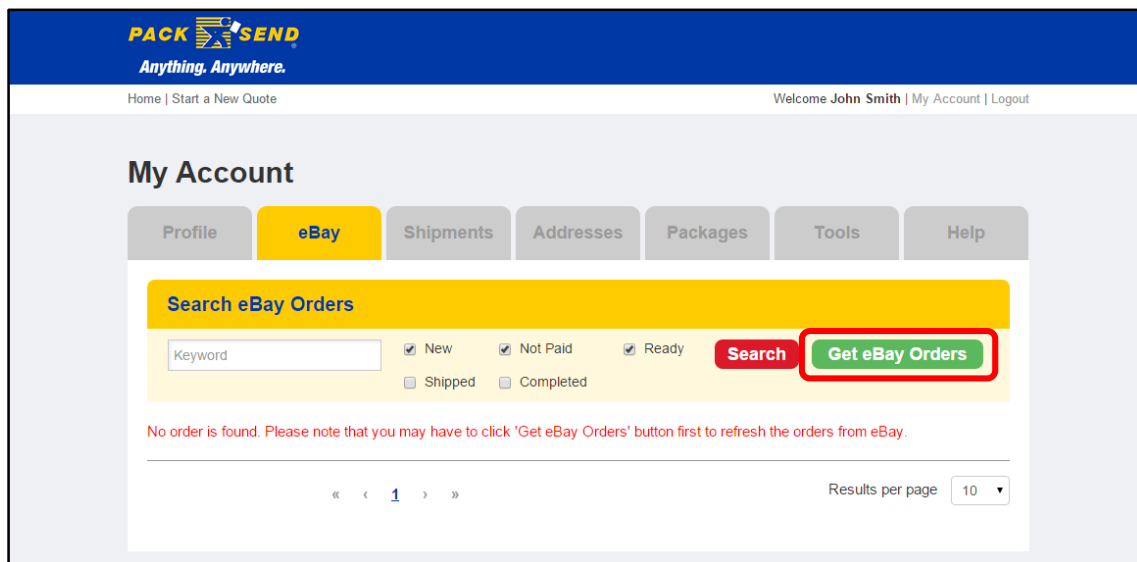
PACK SEND
Anything. Anywhere.

Home | Start a New Quote

Welcome John Smith | My Account | Logout

My Account

Profile eBay Shipments Addresses Packages Tools Help

Search eBay Orders

Keyword

New Not Paid Ready

Shipped Completed

Search

Get eBay Orders

No order is found. Please note that you may have to click 'Get eBay Orders' button first to refresh the orders from eBay.

« ‹ 1 › »

Results per page 10